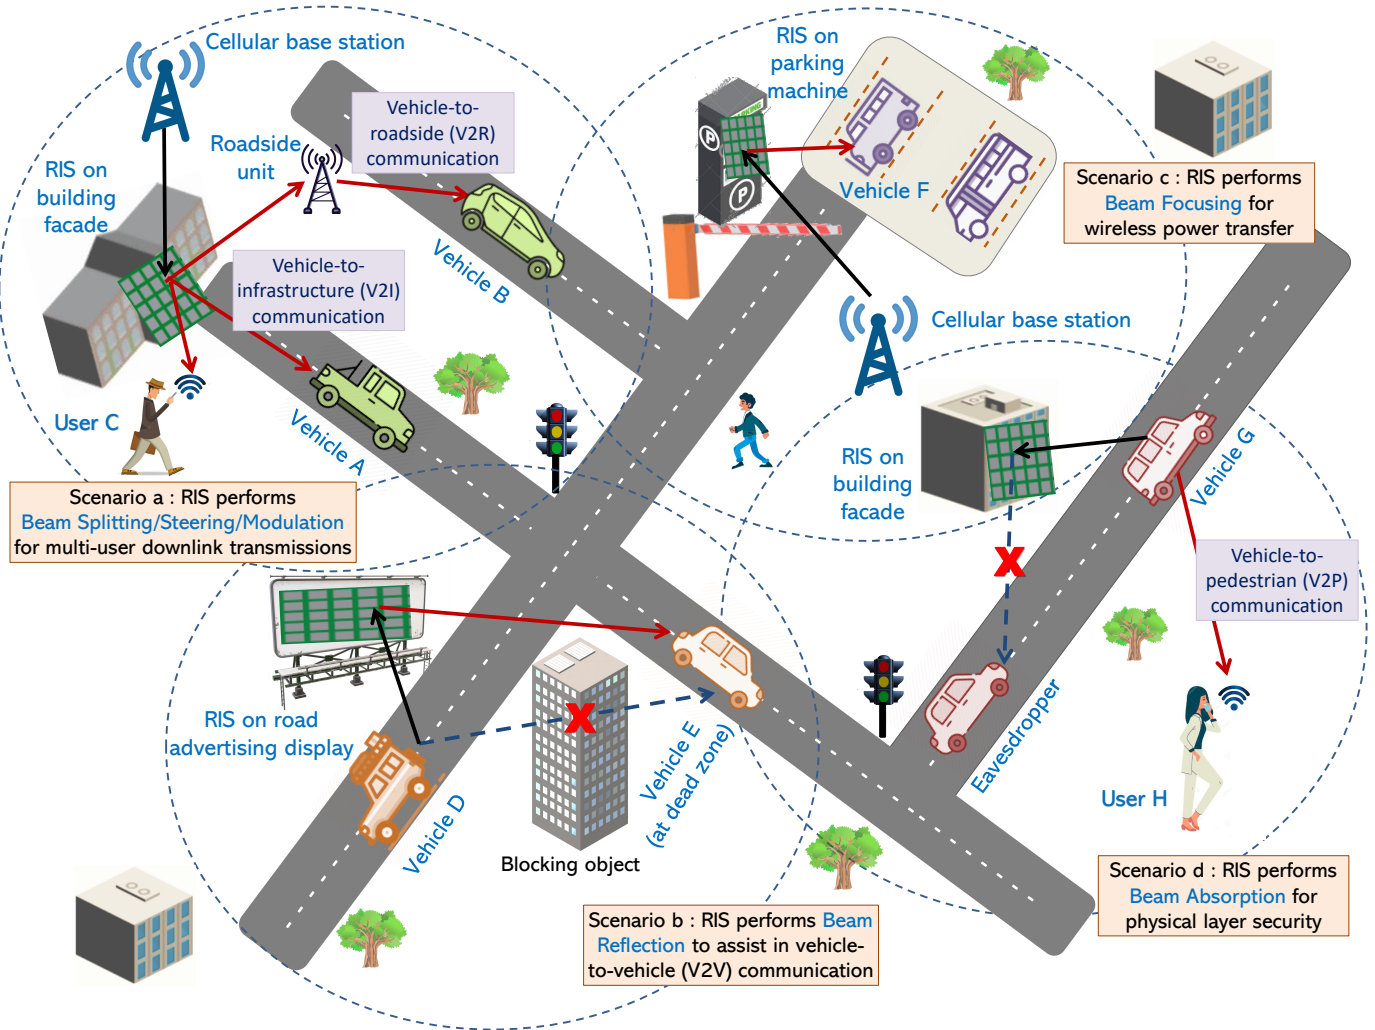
Cellular base station

RIS on building facade

Roadside unit

Vehicle-to-roadside (V2R) communication

Vehicle B

Vehicle-to-infrastructure (V2I) communication

Vehicle A

User C

Scenario a : RIS performs Beam Splitting/Steering/Modulation for multi-user downlink transmissions

RIS on parking machine

P

P

Vehicle F

Scenario c : RIS performs Beam Focusing for wireless power transfer

Cellular base station

RIS on building facade

Vehicle G

Vehicle-to-pedestrian (V2P) communication

Eavesdropper

User H

Scenario d : RIS performs Beam Absorption for physical layer security

RIS on road advertising display

Vehicle D

Blocking object

Vehicle E (at dead zone)

Scenario b : RIS performs Beam Reflection to assist in vehicle-to-vehicle (V2V) communication